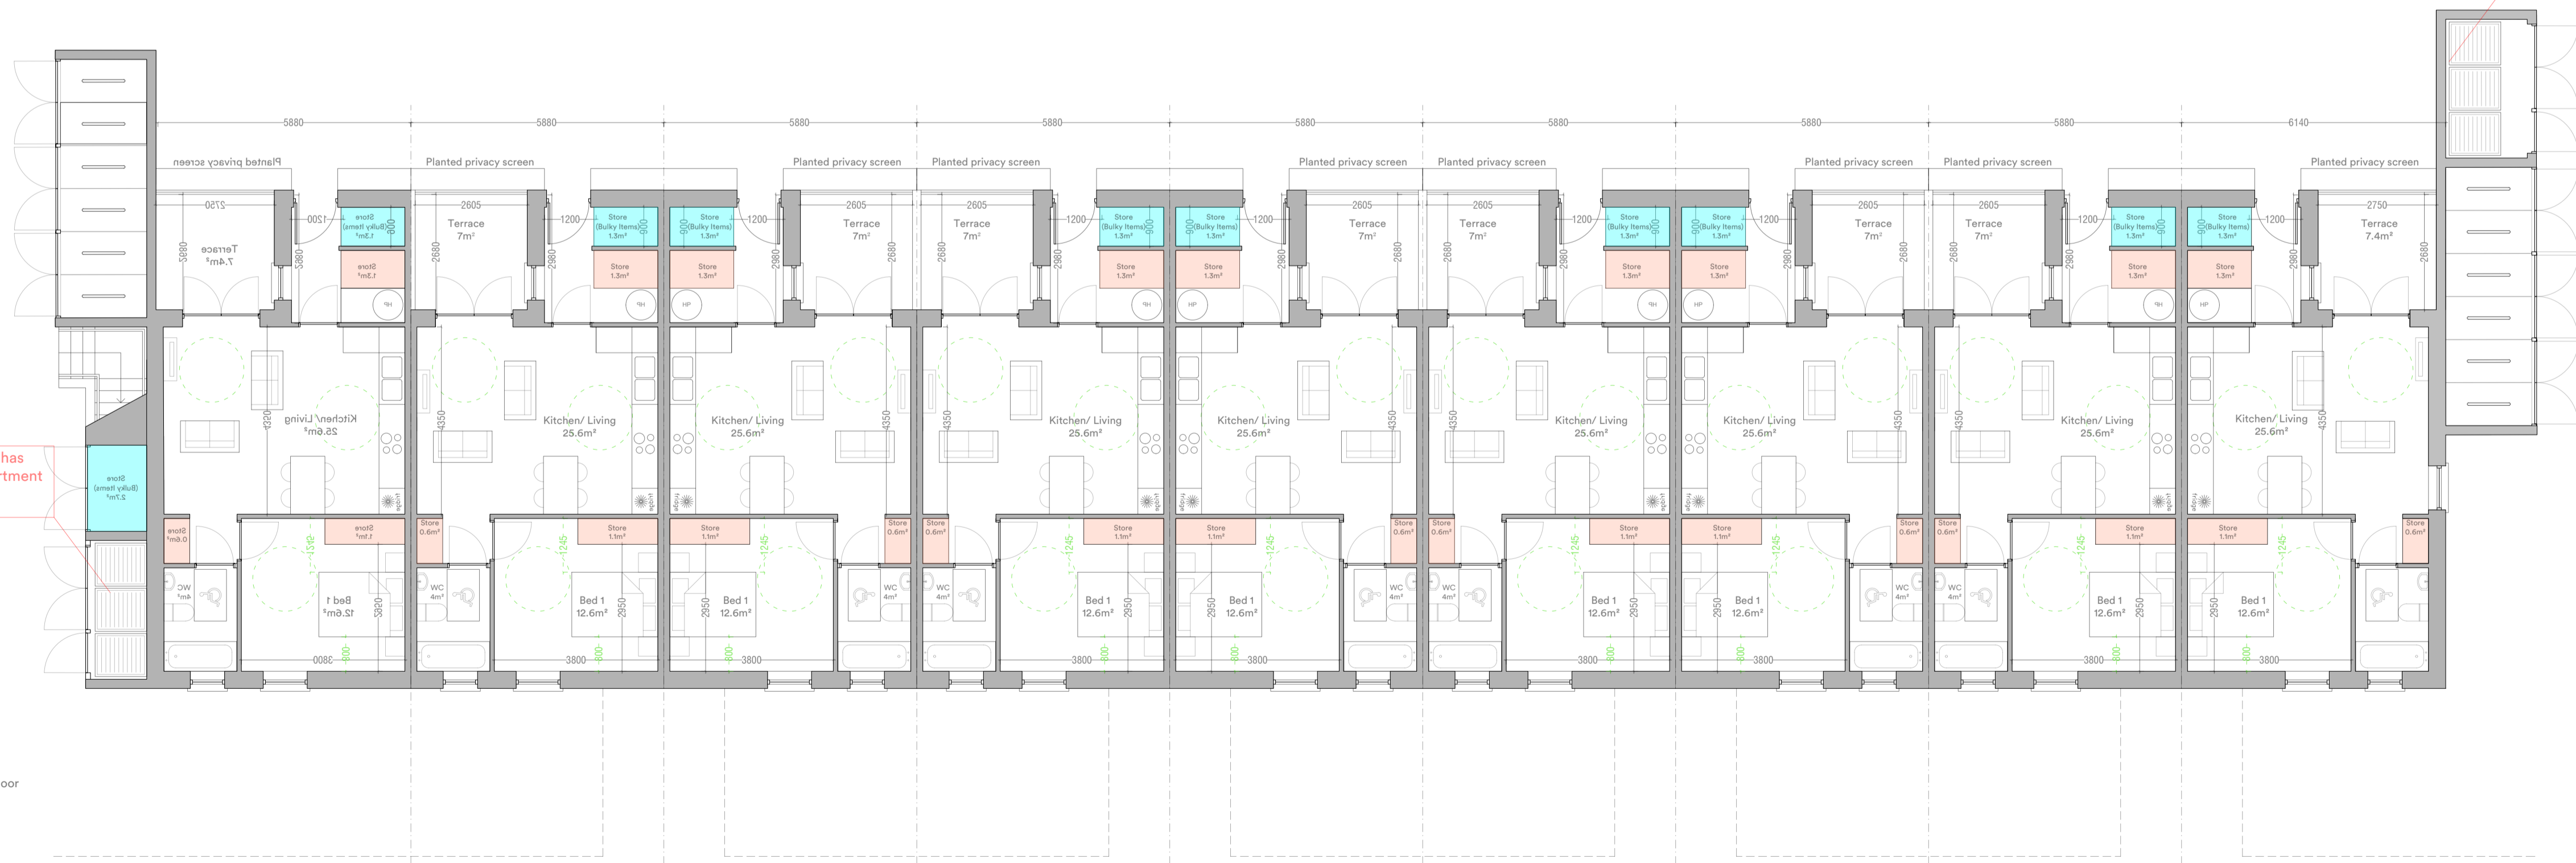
5880 5880 5880 5880 5880 5880 5880 5880 6140

Planted privacy screen
Planted privacy screen
Planted privacy screen
Planted privacy screen
Planted privacy screen
Planted privacy screen
Planted privacy screen
Planted privacy screen
Planted privacy screen

2750
Terrace
7.4m²
2980
1200
Store
(Bulky Items)
1.3m²
900
Store
1.3m²
HP

2605
Terrace
7m²
2680
1200
Store
(Bulky Items)
1.3m²
900
Store
1.3m²
HP

Kitchen/ Living
25.6m²
4320
4350
fridge

Store
0.6m²
Store
1.1m²
WC
4m²
Bed 1
12.6m²
2950
1245
3800
800

has
rtment

Store
(Bulky Items)
2.7m²

oor